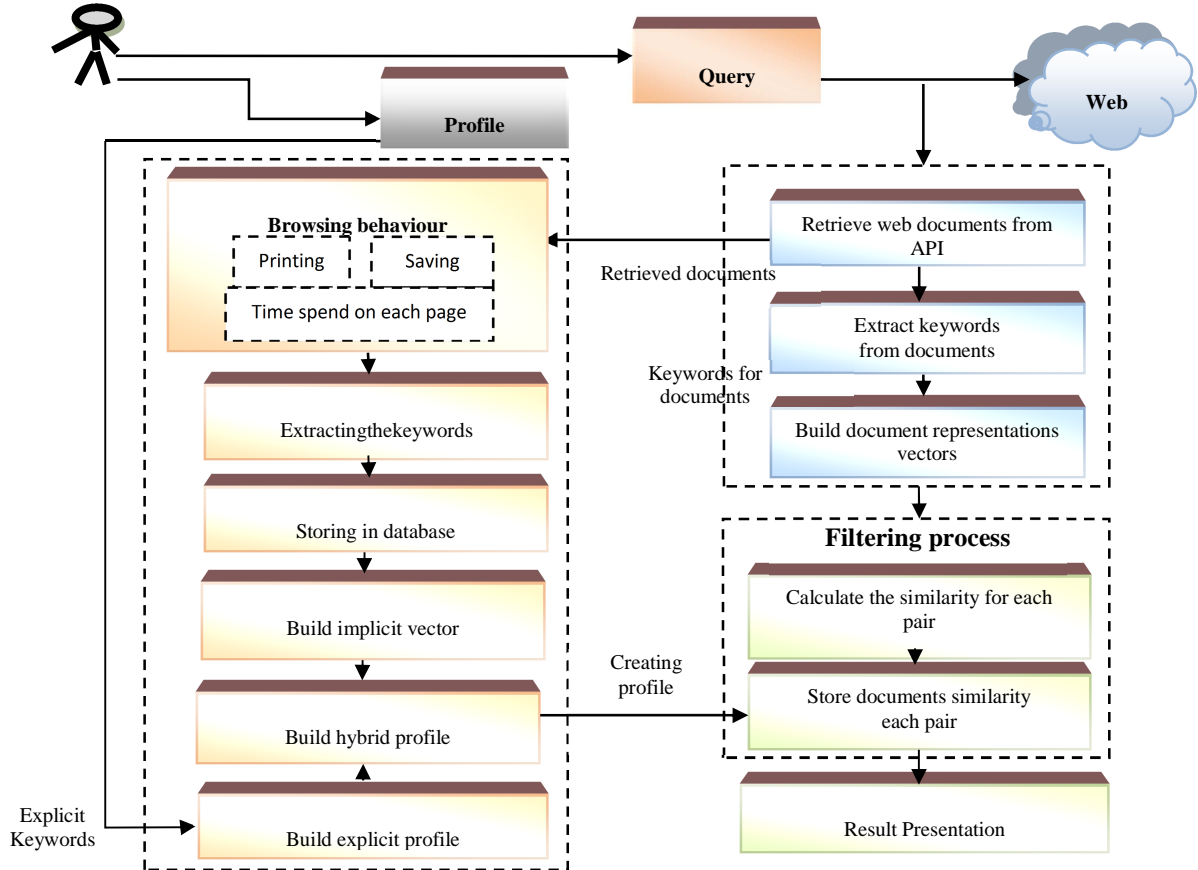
Query

Web

Profile

Browsing behaviour

Printing

Saving

Time spend on each page

Extractingthekeywords

Storing in database

Build implicit vector

Build hybrid profile

Explicit Keywords

Build explicit profile

Retrieve web documents from API

Retrieved documents

Extract keywords from documents

Keywords for documents

Build document representations vectors

Filtering process

Calculate the similarity for each pair

Creating profile

Store documents similarity each pair

Result Presentation